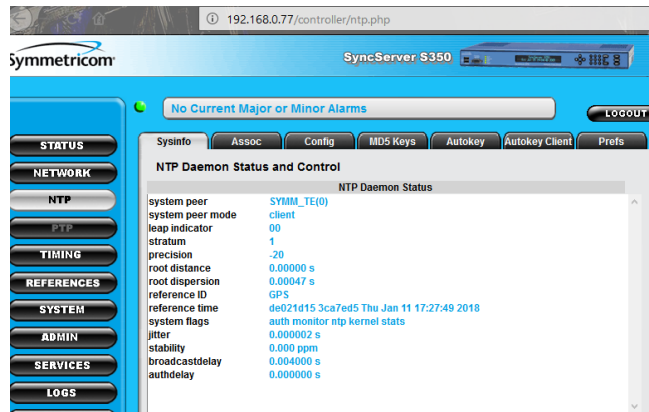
192.168.0.77/controller/ntp.php

Symmetricom

SyncServer S350

No Current Major or Minor Alarms

LOGOUT

STATUS
NETWORK
NTP
PTP
TIMING
REFERENCES
SYSTEM
ADMIN
SERVICES
LOGS

Sysinfo | Assoc | Config | MD5 Keys | Autokey | Autokey Client | Prefs

NTP Daemon Status and Control

NTP Daemon Status

| | |
|---|---|
| system peer | SYMM_TE(0) |
| system peer mode | client |
| leap indicator | 00 |
| stratum | 1 |
| precision | -20 |
| root distance | 0.00000 s |
| root dispersion | 0.00047 s |
| reference ID | GPS |
| reference time | de021d15 3ca7ed5 Thu Jan 11 17:27:49 2018 |
| system flags | auth monitor ntp kernel stats |
| jitter | 0.000002 s |
| stability | 0.000 ppm |
| broadcastdelay | 0.004000 s |
| authdelay | 0.000000 s |